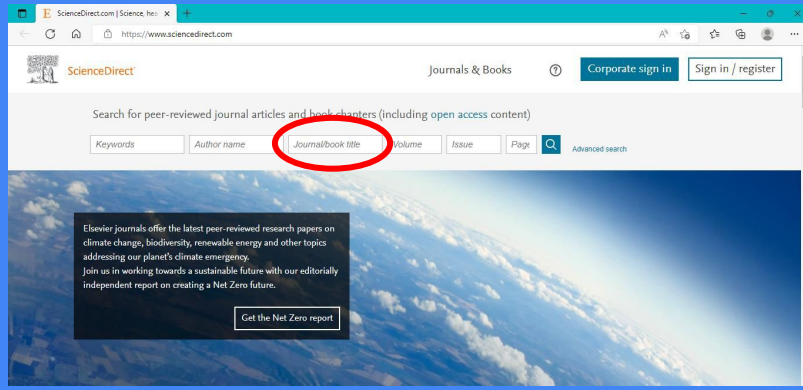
ScienceDirect.com | Science, hea ×
https://www.sciencedirect.com

ScienceDirect

Journals & Books
Corporate sign in
Sign in / register

Search for peer-reviewed journal articles and book chapters (including open access content)

Keywords
Author name
Journal/book title
Volume
Issue
Page
Advanced search

Elsevier journals offer the latest peer-reviewed research papers on climate change, biodiversity, renewable energy and other topics addressing our planet's climate emergency.
Join us in working towards a sustainable future with our editorially independent report on creating a Net Zero future.

Get the Net Zero report